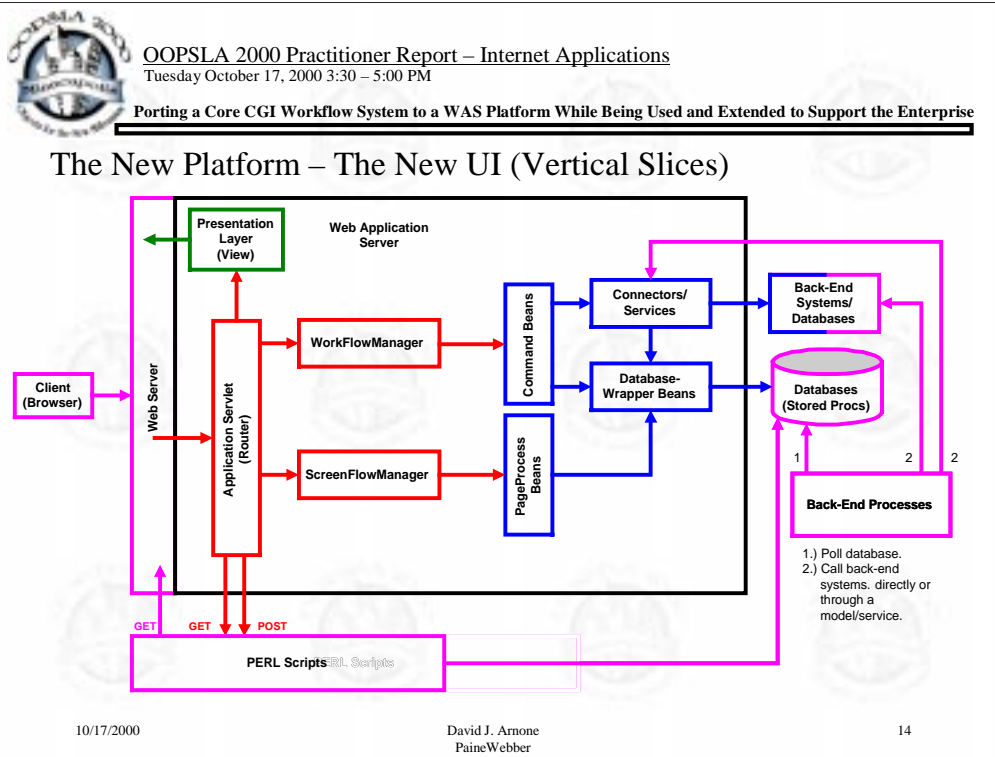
OOPSLA 2000

OOPSLA 2000 Practitioner Report – Internet Applications
Tuesday October 17, 2000 3:30 – 5:00 PM

Porting a Core CGI Workflow System to a WAS Platform While Being Used and Extended to Support the Enterprise

The New Platform – The New UI (Vertical Slices)

Presentation Layer (View)

Web Application Server

Connectors/ Services

Back-End Systems/ Databases

Command Beans

WorkFlowManager

Database-Wrapper Beans

Databases (Stored Procs)

Client (Browser)

Web Server

Application Servlet (Router)

ScreenFlowManager

PageProcess Beans

1

2

2

Back-End Processes

1.) Poll database.
2.) Call back-end systems. directly or through a model/service.

GET

GET

POST

PERL Scripts PERL Scripts

10/17/2000

David J. Arnone
PaineWebber

14